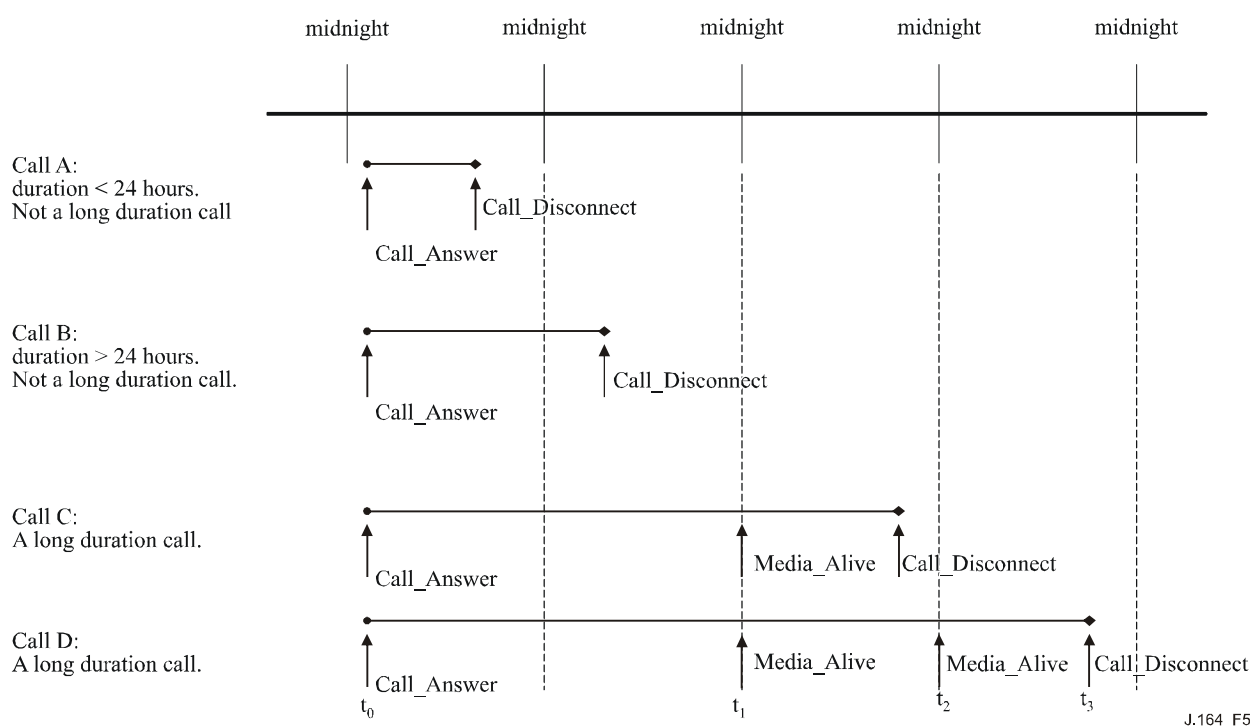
midnight midnight midnight midnight midnight

Call A:
duration < 24 hours.
Not a long duration call

Call_Disconnect

Call_Answer

Call B:
duration > 24 hours.
Not a long duration call.

Call_Disconnect

Call_Answer

Call C:
A long duration call.

Call_Answer

Media_Alive

Call_Disconnect

Call D:
A long duration call.

Call_Answer

Media_Alive

Media_Alive

Call_Disconnect

$t_0$ $t_1$ $t_2$ $t_3$

J.164 F5